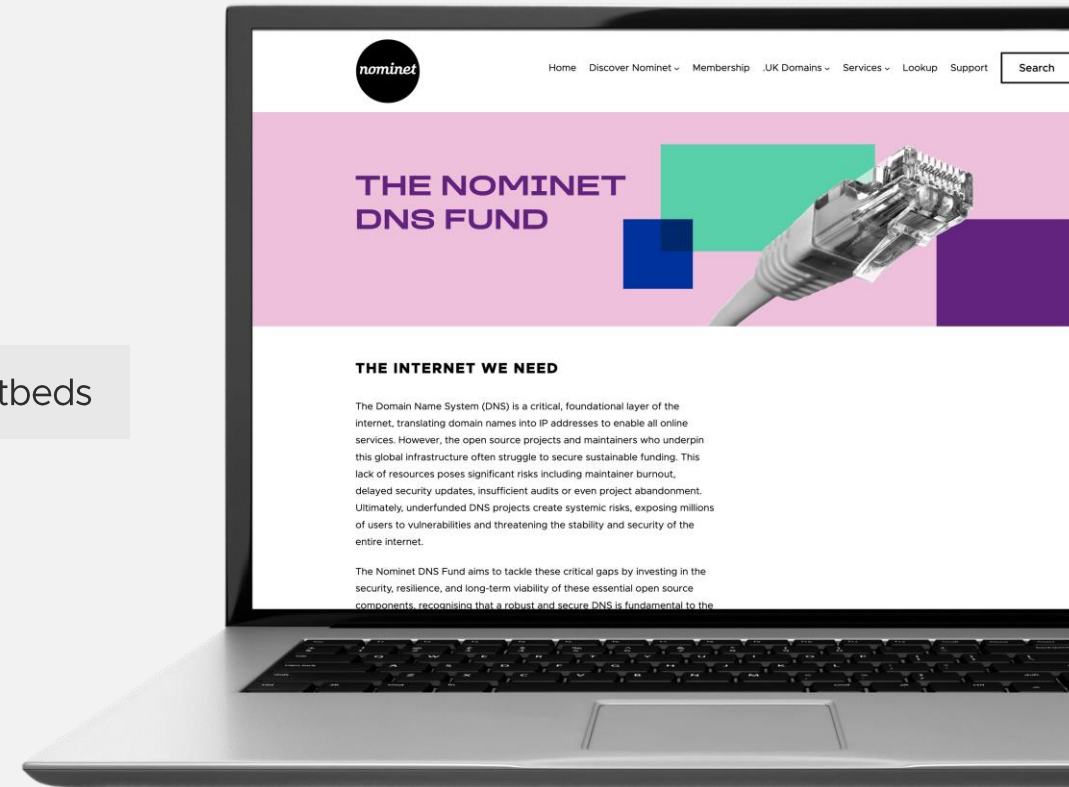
tbeds

nominet

Home Discover Nominet ⌄ Membership .UK Domains ⌄ Services ⌄ Lookup Support Search

THE NOMINET DNS FUND

THE INTERNET WE NEED

The Domain Name System (DNS) is a critical, foundational layer of the internet, translating domain names into IP addresses to enable all online services. However, the open source projects and maintainers who underpin this global infrastructure often struggle to secure sustainable funding. This lack of resources poses significant risks including maintainer burnout, delayed security updates, insufficient audits or even project abandonment. Ultimately, underfunded DNS projects create systemic risks, exposing millions of users to vulnerabilities and threatening the stability and security of the entire internet.

The Nominet DNS Fund aims to tackle these critical gaps by investing in the security, resilience, and long-term viability of these essential open source components, recognising that a robust and secure DNS is fundamental to the